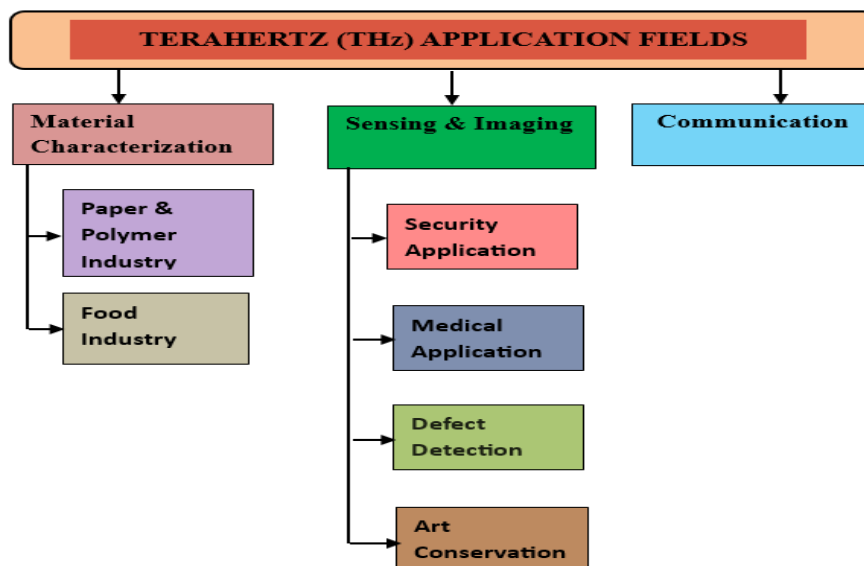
TERAHERTZ (THz) APPLICATION FIELDS

Material Characterization

Paper & Polymer Industry

Food Industry

Sensing & Imaging

Security Application

Medical Application

Defect Detection

Art Conservation

Communication